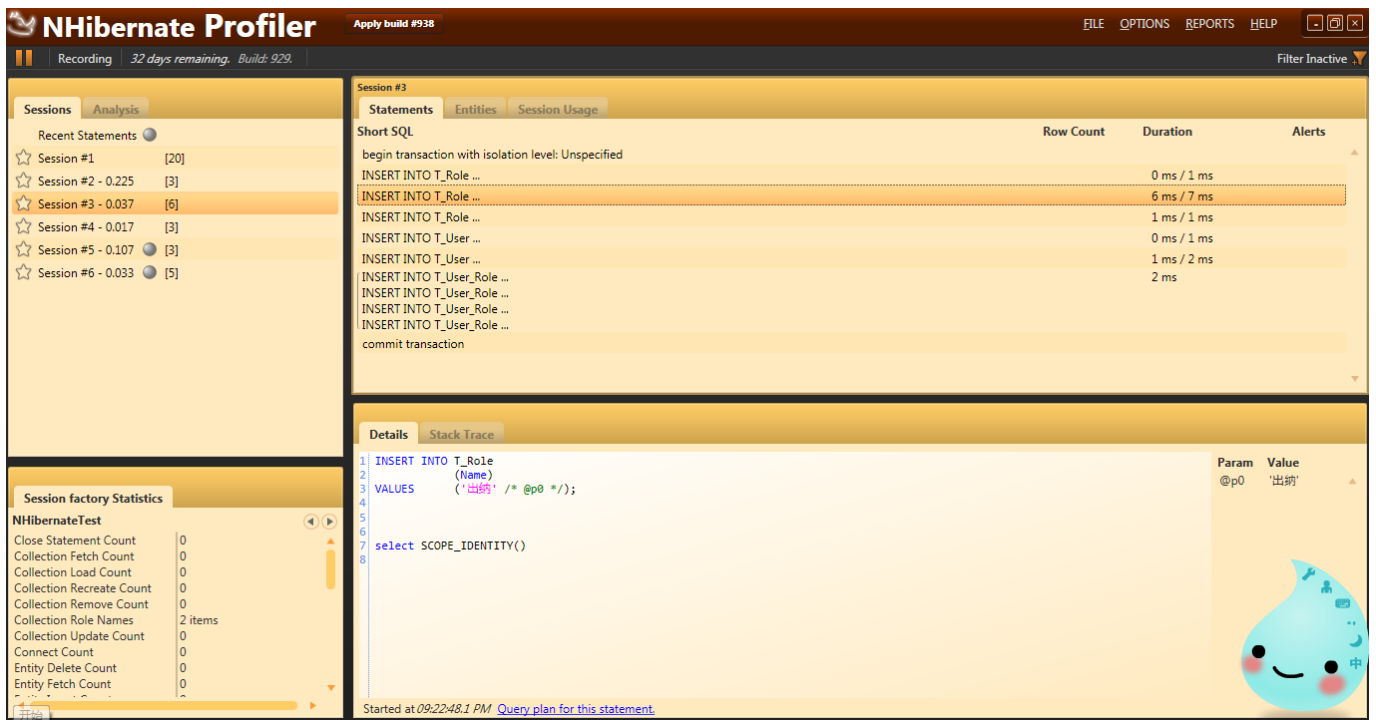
NHibernate Profiler
Apply build #938
FILE OPTIONS REPORTS HELP
Recording 32 days remaining. Build: 929.
Filter Inactive

Sessions Analysis
Recent Statements
Session #1 [20]
Session #2 - 0.225 [3]
Session #3 - 0.037 [6]
Session #4 - 0.017 [3]
Session #5 - 0.107 [3]
Session #6 - 0.033 [5]

Session #3
Statements Entities Session Usage

| Short SQL | Row Count | Duration | Alerts |
|---|---|---|---|
| begin transaction with isolation level: Unspecified | | | |
| INSERT INTO T_Role ... | | 0 ms / 1 ms | |
| INSERT INTO T_Role ... | | 6 ms / 7 ms | |
| INSERT INTO T_Role ... | | 1 ms / 1 ms | |
| INSERT INTO T_User ... | | 0 ms / 1 ms | |
| INSERT INTO T_User ... | | 1 ms / 2 ms | |
| INSERT INTO T_User_Role ... | | 2 ms | |
| INSERT INTO T_User_Role ... | | | |
| INSERT INTO T_User_Role ... | | | |
| INSERT INTO T_User_Role ... | | | |
| commit transaction | | | |

Session factory Statistics
NHibernateTest

| | |
|---|---|
| Close Statement Count | 0 |
| Collection Fetch Count | 0 |
| Collection Load Count | 0 |
| Collection Recreate Count | 0 |
| Collection Remove Count | 0 |
| Collection Role Names | 2 items |
| Collection Update Count | 0 |
| Connect Count | 0 |
| Entity Delete Count | 0 |
| Entity Fetch Count | 0 |

Details Stack Trace
1 INSERT INTO T_Role
2 (Name)
3 VALUES ('出納' /* @p0 */);
4
5
6
7 select SCOPE_IDENTITY()
8

| Param | Value |
|---|---|
| @p0 | '出納' |

Started at 09:22:48.1 PM Query plan for this statement.
开始
中